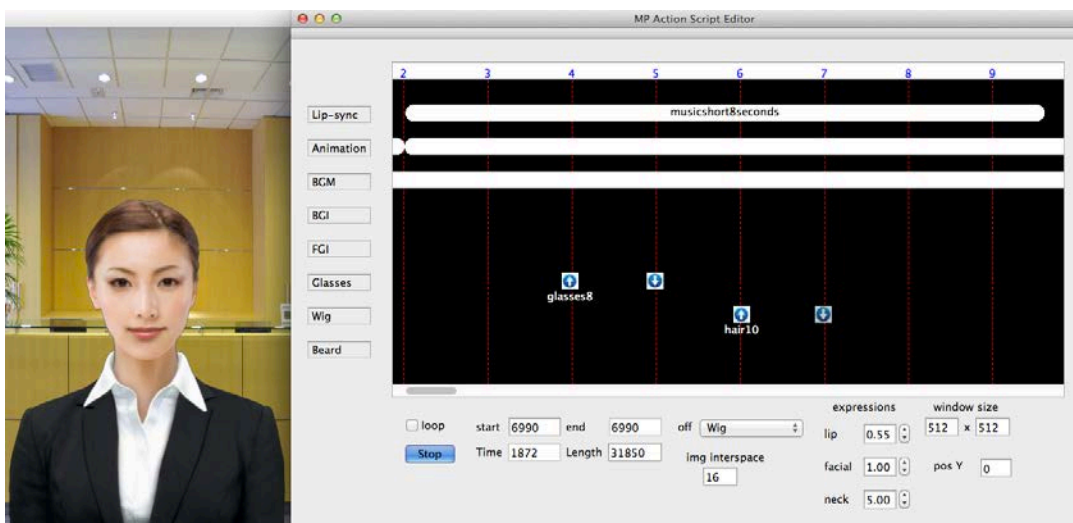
MP Action Script Editor

2 3 4 5 6 7 8 9

Lip-sync
Animation
BGM
BGI
FGI
Glasses
Wig
Beard

musicshort8seconds

glasses8
hair10

loop
Stop
start 6990
end 6990
Time 1872
Length 31850
off Wig
img interspace 16
expressions
lip 0.55
facial 1.00
neck 5.00
window size
512 x 512
pos Y 0